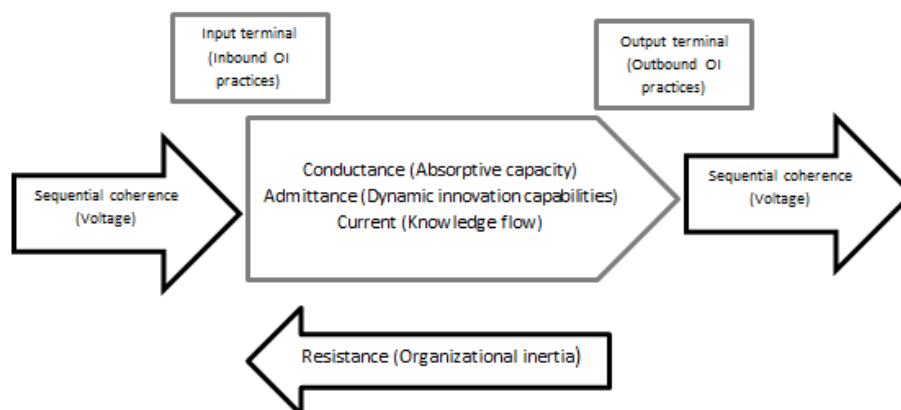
Input terminal (Inbound OI practices)

Output terminal (Outbound OI practices)

Sequential coherence (Voltage)

Conductance (Absorptive capacity)
Admittance (Dynamic innovation capabilities)
Current (Knowledge flow)

Sequential coherence (Voltage)

Resistance (Organizational inertia)